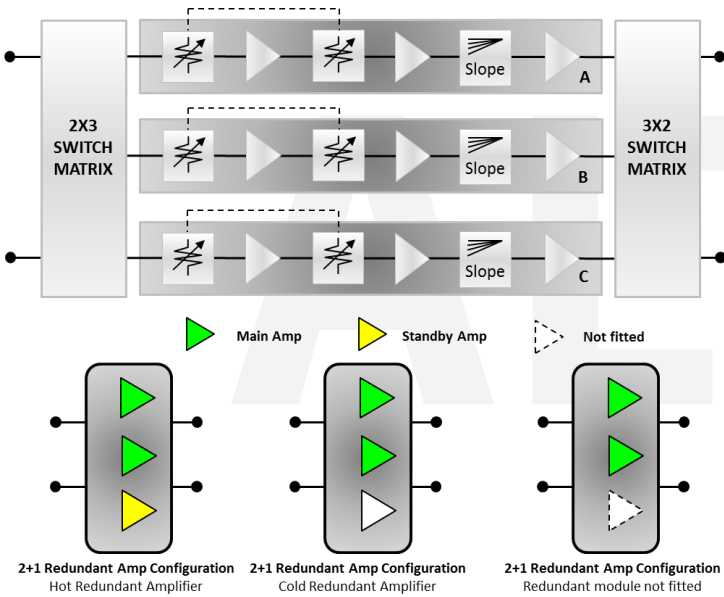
2X3 SWITCH MATRIX

Slope

A

Slope

B

Slope

C

3X2 SWITCH MATRIX

Main Amp

Standby Amp

Not fitted

2+1 Redundant Amp Configuration
Hot Redundant Amplifier

2+1 Redundant Amp Configuration
Cold Redundant Amplifier

2+1 Redundant Amp Configuration
Redundant module not fitted